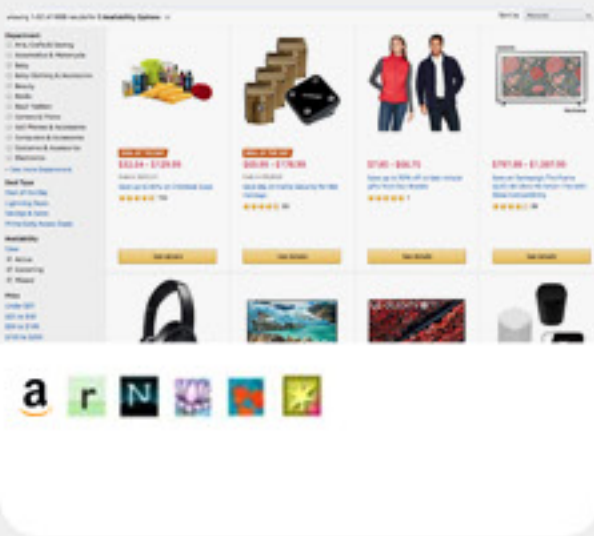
showing 1-60 of 668 results for 3 Availability Options
Sort by Relevance

Department
Amy Daffodil Seeing
Automotive & Motorcycle
Baby
Baby Clothing & Accessories
Beauty
Books
Boys' Fashion
Camera & Photo
Cell Phones & Accessories
Computers & Accessories
Costumes & Accessories
Electronics
See more departments

Deal Type
Deal of the Day
Lightning Deals
Savings & Sales
Prime Early Access Deals

Availability
Clear
Active
Upcoming
Missed

Price
Under $25
$25 to $50
$50 to $100
$100 to $200

$32.84 - $129.99
Save up to 40% on Childrens Goes
★★★★★ 739
See details

$59.99 - $179.99
Save Big on Home Security for the Holidays
★★★★★ 88
See details

$7.80 - $55.75
Save up to 50% off on top-rated gifts from Our Brands
★★★★★ 7
See details

$797.99 - $1,297.99
Samsung The Frame
★★★★☆ 28
See details

a r N